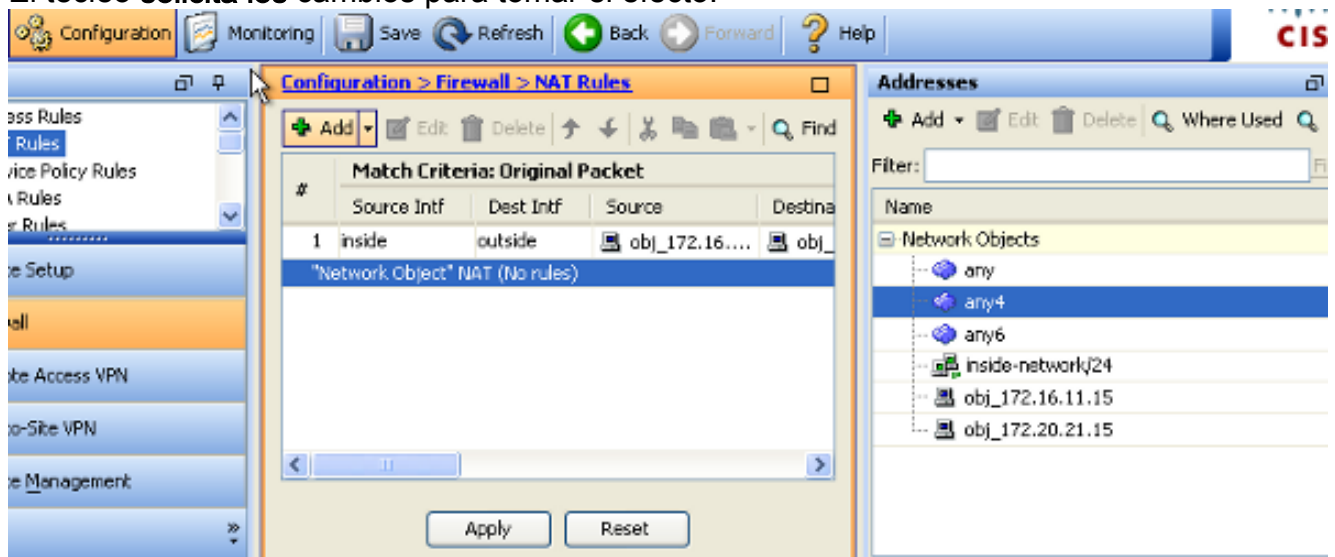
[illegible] cambios para tomar el efecto.

Configuration Monitoring Save Refresh Back Forward Help

CIS

ess Rules
Rules
vice Policy Rules
Rules
r Rules

e Setup
all
ote Access VPN
o-Site VPN
e Management

Configuration > Firewall > NAT Rules

Add Edit Delete Find

| # | Match Criteria: Original Packet | | | |
|---|---|---|---|---|
| | Source Intf | Dest Intf | Source | Destina |
| 1 | inside | outside | obj_172.16.... | obj_ |

"Network Object" NAT (No rules)

Apply Reset

Addresses

Add Edit Delete Where Used

Filter:

Name
Network Objects
any
any4
any6
inside-network/24
obj_172.16.11.15
obj_172.20.21.15